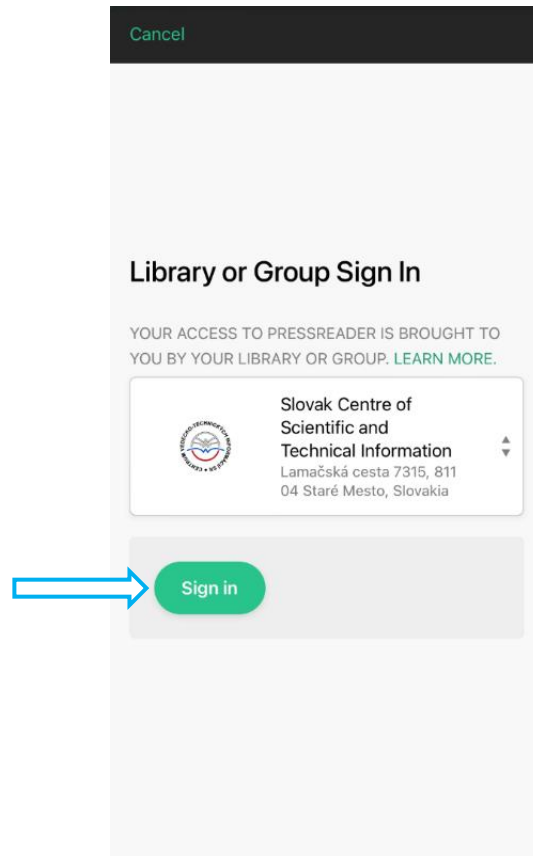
Cancel

Library or Group Sign In

YOUR ACCESS TO PRESSREADER IS BROUGHT TO YOU BY YOUR LIBRARY OR GROUP. LEARN MORE.

Slovak Centre of Scientific and Technical Information
Lamačská cesta 7315, 811 04 Staré Mesto, Slovakia

Sign in